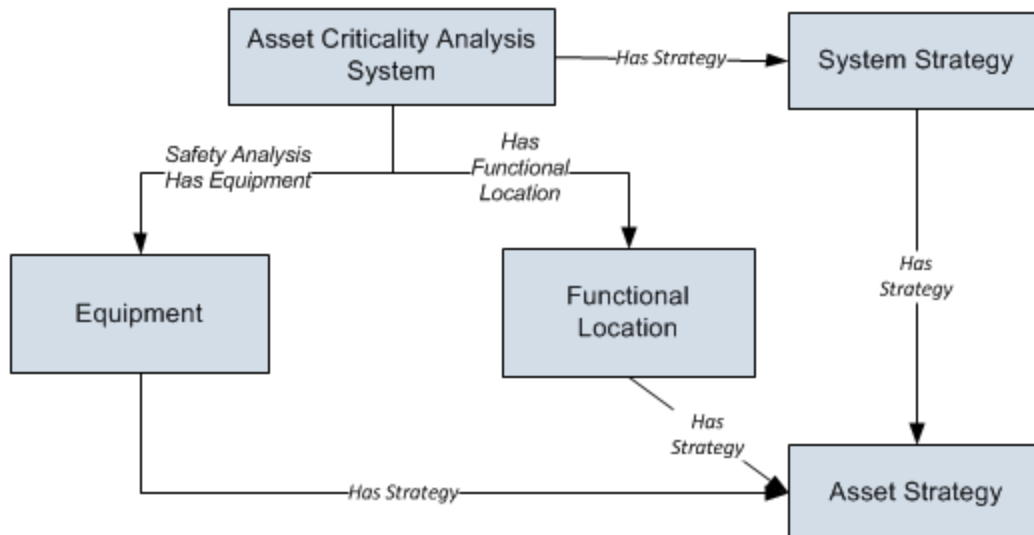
Asset Criticality Analysis System

Has Strategy

System Strategy

Safety Analysis Has Equipment

Has Functional Location

Equipment

Functional Location

Has Strategy

Has Strategy

Has Strategy

Asset Strategy